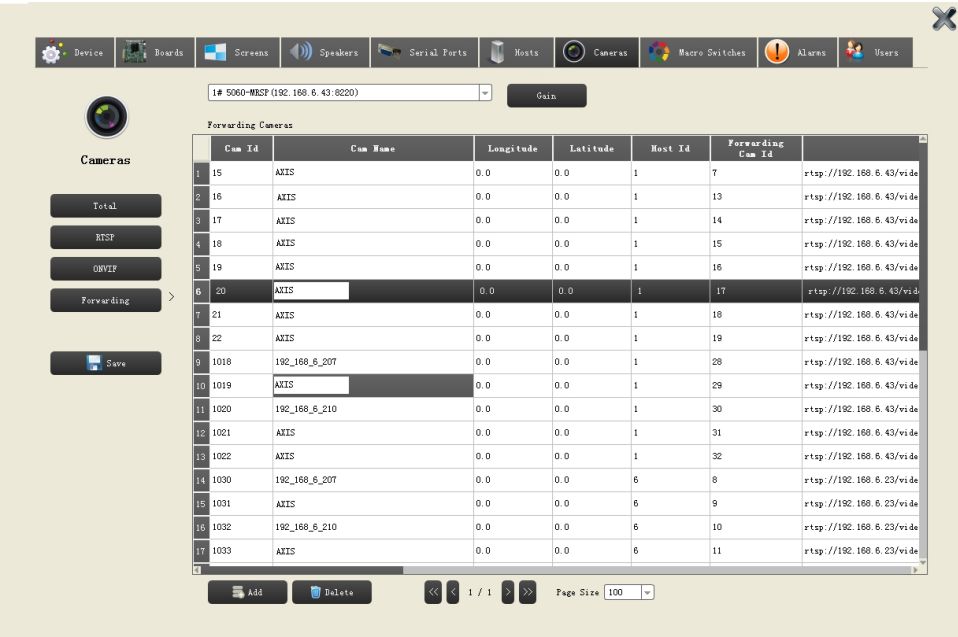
Device | Boards | Screens | Speakers | Serial Ports | Hosts | Cameras | Macro Switches | Alarms | Users

Cameras

Total
RTSP
ONVIF
Forwarding
Save

1# 5060-MRSP(192.168.6.43:8220)
Gain

Forwarding Cameras

| | Cam Id | Cam Name | Longitude | Latitude | Host Id | Forwarding Cam Id | |
|---|---|---|---|---|---|---|---|
| 1 | 15 | AXIS | 0.0 | 0.0 | 1 | 7 | rtsp://192.168.6.43/vide |
| 2 | 16 | AXIS | 0.0 | 0.0 | 1 | 13 | rtsp://192.168.6.43/vide |
| 3 | 17 | AXIS | 0.0 | 0.0 | 1 | 14 | rtsp://192.168.6.43/vide |
| 4 | 18 | AXIS | 0.0 | 0.0 | 1 | 15 | rtsp://192.168.6.43/vide |
| 5 | 19 | AXIS | 0.0 | 0.0 | 1 | 16 | rtsp://192.168.6.43/vide |
| 6 | 20 | AXIS | 0.0 | 0.0 | 1 | 17 | rtsp://192.168.6.43/vid |
| 7 | 21 | AXIS | 0.0 | 0.0 | 1 | 18 | rtsp://192.168.6.43/vide |
| 8 | 22 | AXIS | 0.0 | 0.0 | 1 | 19 | rtsp://192.168.6.43/vide |
| 9 | 1018 | 192_168_6_207 | 0.0 | 0.0 | 1 | 28 | rtsp://192.168.6.43/vide |
| 10 | 1019 | AXIS | 0.0 | 0.0 | 1 | 29 | rtsp://192.168.6.43/vide |
| 11 | 1020 | 192_168_6_210 | 0.0 | 0.0 | 1 | 30 | rtsp://192.168.6.43/vide |
| 12 | 1021 | AXIS | 0.0 | 0.0 | 1 | 31 | rtsp://192.168.6.43/vide |
| 13 | 1022 | AXIS | 0.0 | 0.0 | 1 | 32 | rtsp://192.168.6.43/vide |
| 14 | 1030 | 192_168_6_207 | 0.0 | 0.0 | 6 | 8 | rtsp://192.168.6.23/vide |
| 15 | 1031 | AXIS | 0.0 | 0.0 | 6 | 9 | rtsp://192.168.6.23/vide |
| 16 | 1032 | 192_168_6_210 | 0.0 | 0.0 | 6 | 10 | rtsp://192.168.6.23/vide |
| 17 | 1033 | AXIS | 0.0 | 0.0 | 6 | 11 | rtsp://192.168.6.23/vide |

Add | Delete | 1 / 1 | Page Size 100